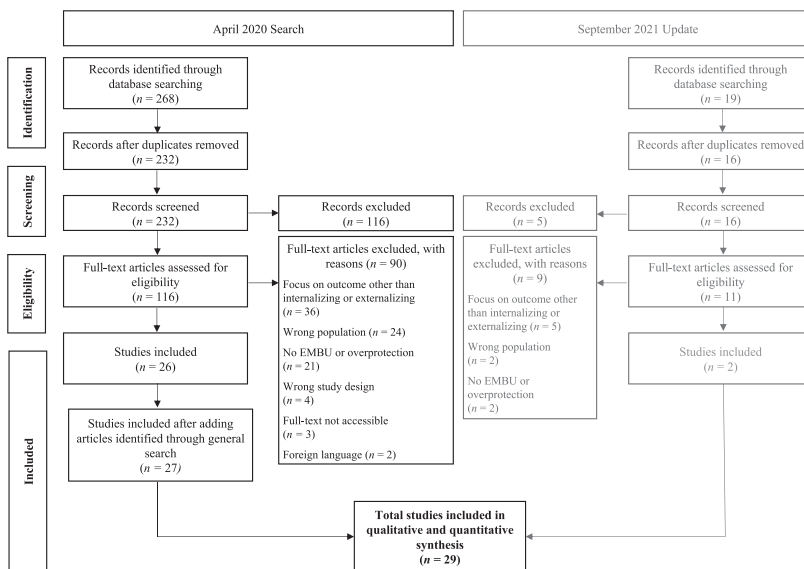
April 2020 Search

September 2021 Update

Identification

Records identified through database searching
($n = 268$)

Records identified through database searching
($n = 19$)

Records after duplicates removed
($n = 232$)

Records after duplicates removed
($n = 16$)

Screening

Records screened
($n = 232$)

Records excluded
($n = 116$)

Records excluded
($n = 5$)

Records screened
($n = 16$)

Eligibility

Full-text articles assessed for eligibility
($n = 116$)

Full-text articles excluded, with reasons ($n = 90$)

Focus on outcome other than internalizing or externalizing
($n = 36$)

Wrong population ($n = 24$)

No EMBU or overprotection
($n = 21$)

Wrong study design
($n = 4$)

Full-text not accessible
($n = 3$)

Foreign language ($n = 2$)

Full-text articles excluded, with reasons
($n = 9$)

Focus on outcome other than internalizing or externalizing ($n = 5$)

Wrong population
($n = 2$)

No EMBU or overprotection
($n = 2$)

Full-text articles assessed for eligibility
($n = 11$)

Included

Studies included
($n = 26$)

Studies included
($n = 2$)

Studies included after adding articles identified through general search
($n = 27$)

Total studies included in qualitative and quantitative synthesis
($n = 29$)